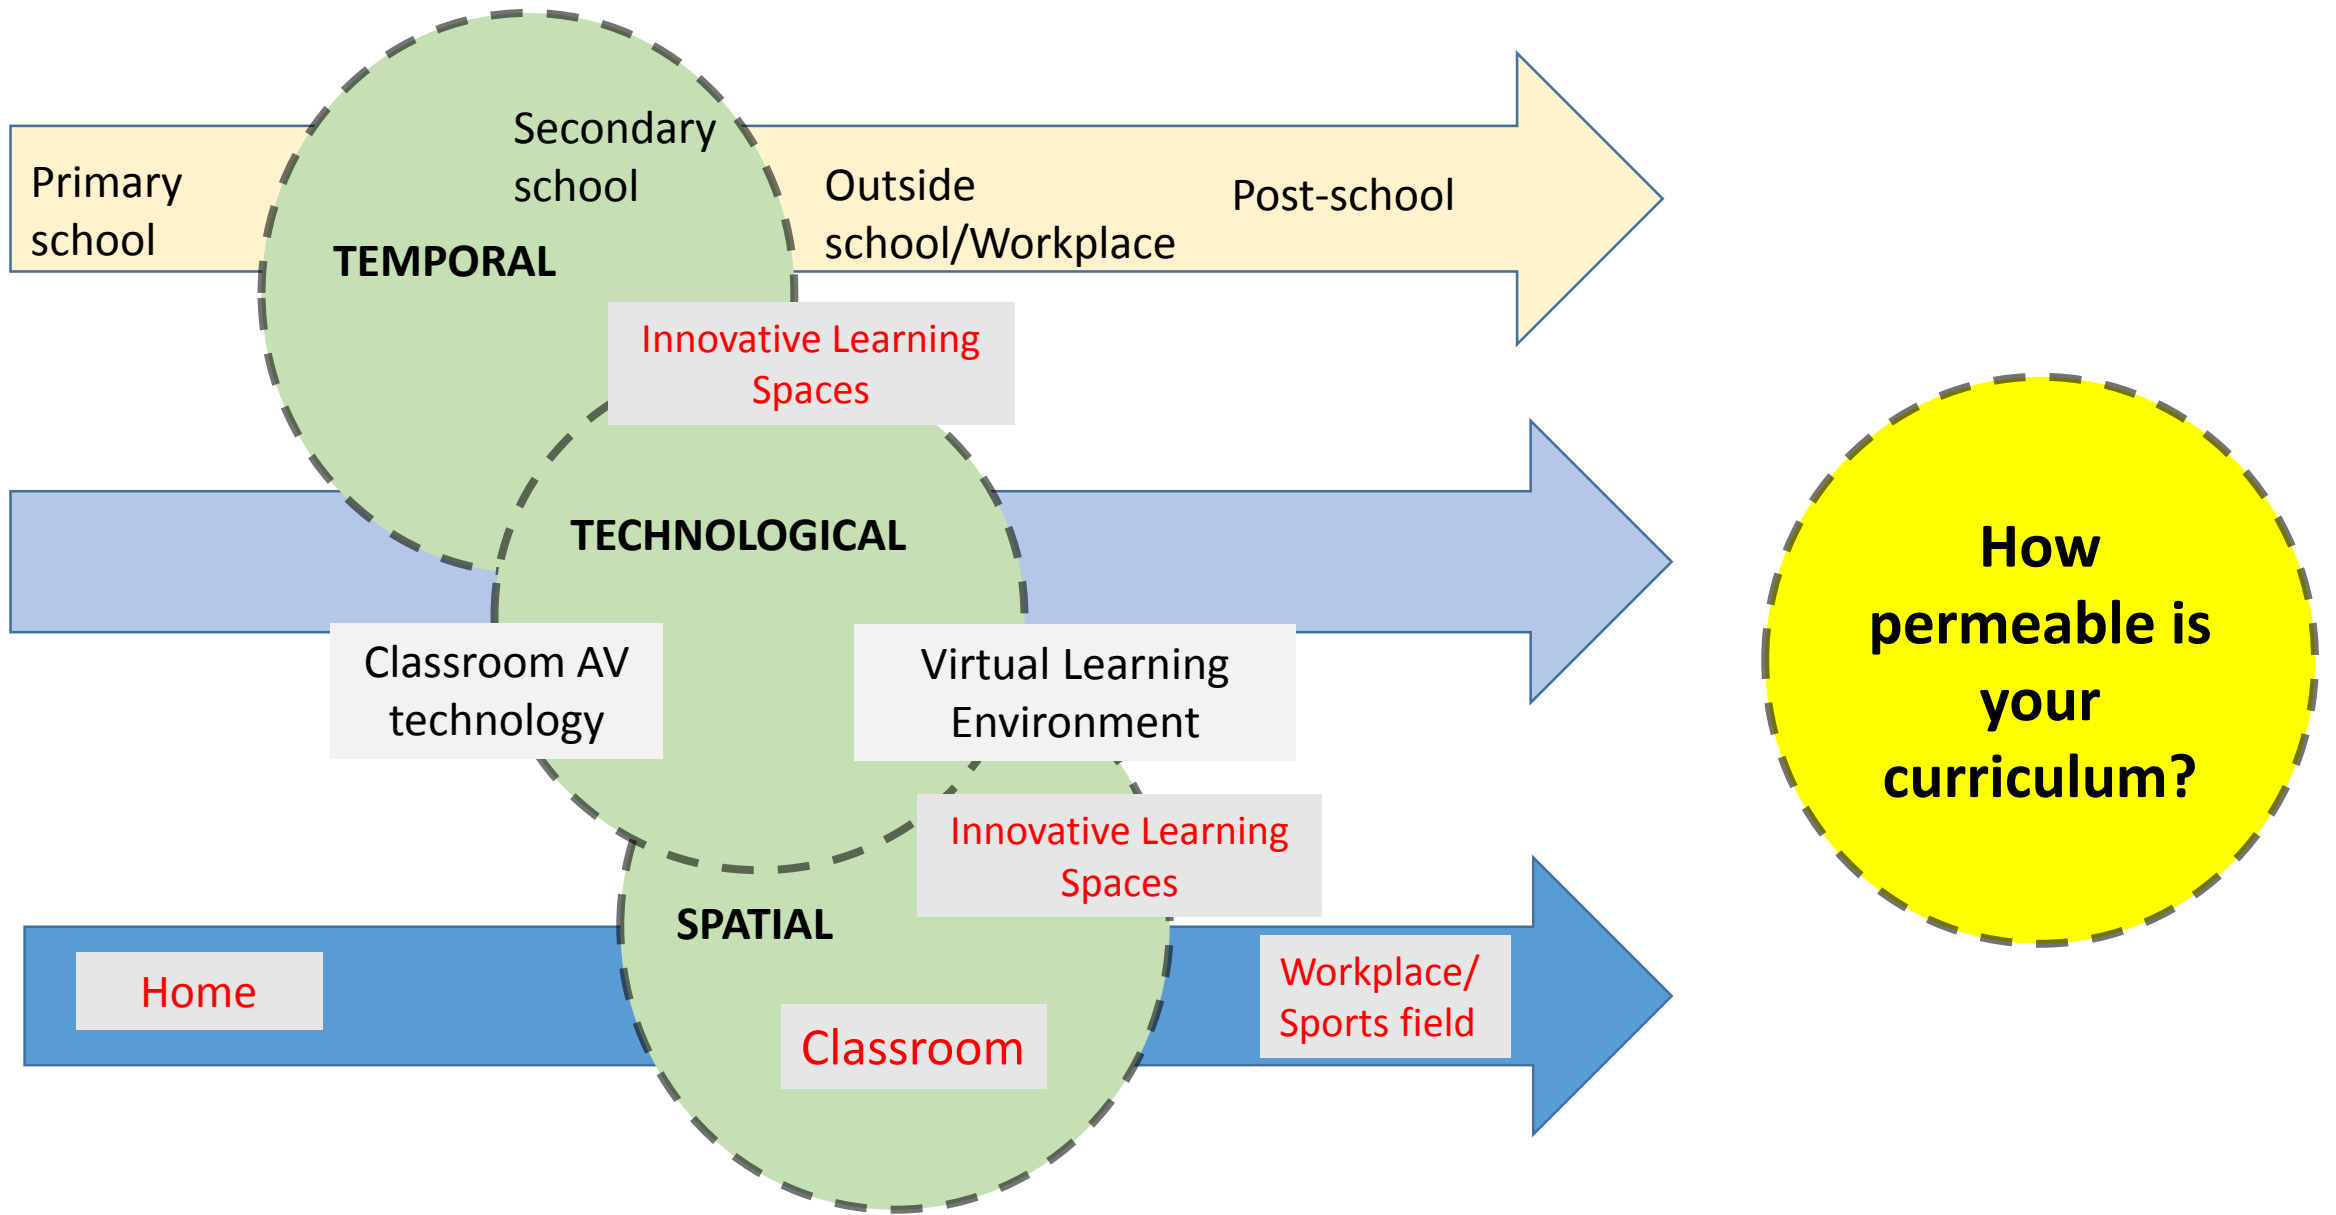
Primary school

Secondary school

TEMPORAL

Outside school/Workplace

Post-school

Innovative Learning Spaces

TECHNOLOGICAL

Classroom AV technology

Virtual Learning Environment

Innovative Learning Spaces

SPATIAL

Home

Classroom

Workplace/ Sports field

How permeable is your curriculum?